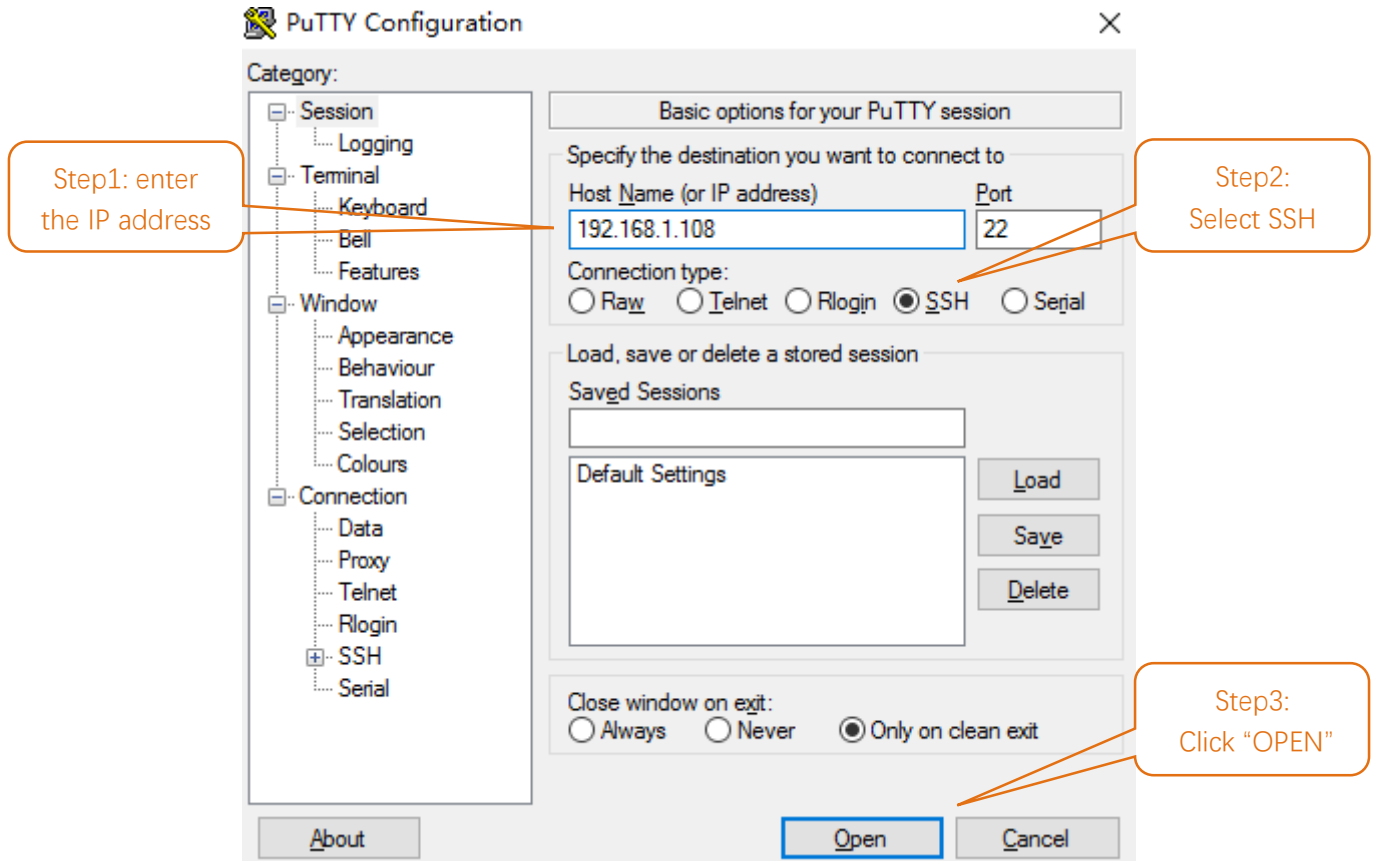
PuTTY Configuration

Category:

Session
Logging
Terminal
Keyboard
Bell
Features
Window
Appearance
Behaviour
Translation
Selection
Colours
Connection
Data
Proxy
Telnet
Rlogin
SSH
Serial

Basic options for your PuTTY session

Specify the destination you want to connect to

Host Name (or IP address)
192.168.1.108

Port
22

Connection type:
Raw Telnet Rlogin SSH Serial

Load, save or delete a stored session

Saved Sessions

Default Settings

Load
Save
Delete

Close window on exit:
Always Never Only on clean exit

About
Open
Cancel

Step1: enter the IP address

Step2: Select SSH

Step3: Click "OPEN"